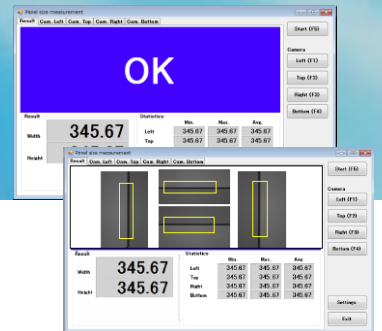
Panel size measurement
Result | Cam. Left | Cam. Top | Cam. Right | Cam. Bottom
OK
Start (F5)
Camera
Left (F1)
Top (F2)
Right (F3)
Bottom (F4)
Result
Width 345.67
Height
Statistics
| | Min. | Max. | Avg. |
|---|---|---|---|
| Left | 345.67 | 345.67 | 345.67 |
| Top | 345.67 | 345.67 | 345.67 |

Panel size measurement
Result | Cam. Left | Cam. Top | Cam. Right | Cam. Bottom
Start (F5)
Camera
Left (F1)
Top (F2)
Right (F3)
Bottom (F4)
Result
Width 345.67
Height 345.67
Statistics
| | Min. | Max. | Avg. |
|---|---|---|---|
| Left | 345.67 | 345.67 | 345.67 |
| Top | 345.67 | 345.67 | 345.67 |
| Right | 345.67 | 345.67 | 345.67 |
| Bottom | 345.67 | 345.67 | 345.67 |
Settings
Exit